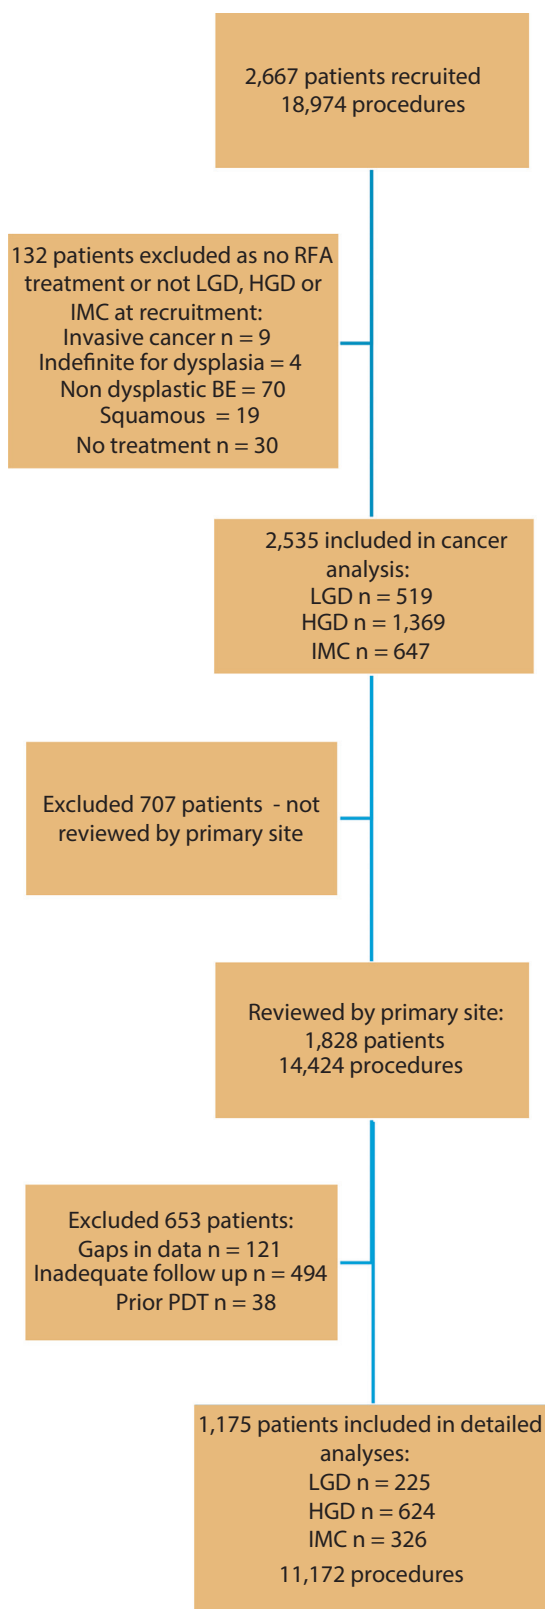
2,667 patients recruited
18,974 procedures

132 patients excluded as no RFA treatment or not LGD, HGD or IMC at recruitment:
Invasive cancer n = 9
Indefinite for dysplasia = 4
Non dysplastic BE = 70
Squamous = 19
No treatment n = 30

2,535 included in cancer analysis:
LGD n = 519
HGD n = 1,369
IMC n = 647

Excluded 707 patients - not reviewed by primary site

Reviewed by primary site:
1,828 patients
14,424 procedures

Excluded 653 patients:
Gaps in data n = 121
Inadequate follow up n = 494
Prior PDT n = 38

1,175 patients included in detailed analyses:
LGD n = 225
HGD n = 624
IMC n = 326
11,172 procedures